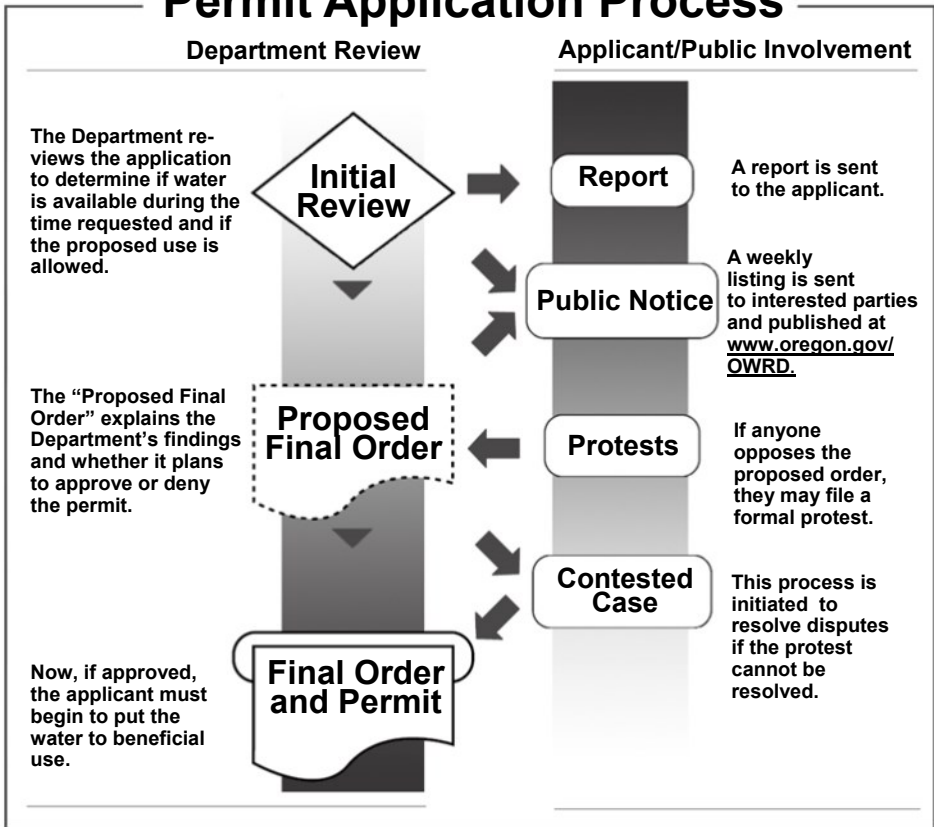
Permit Application Process

Department Review

Applicant/Public Involvement

The Department reviews the application to determine if water is available during the time requested and if the proposed use is allowed.

Initial Review

Report

A report is sent to the applicant.

Public Notice

A weekly listing is sent to interested parties and published at www.oregon.gov/OWRD.

The "Proposed Final Order" explains the Department's findings and whether it plans to approve or deny the permit.

Proposed Final Order

Protests

If anyone opposes the proposed order, they may file a formal protest.

Contested Case

This process is initiated to resolve disputes if the protest cannot be resolved.

Now, if approved, the applicant must begin to put the water to beneficial use.

Final Order and Permit